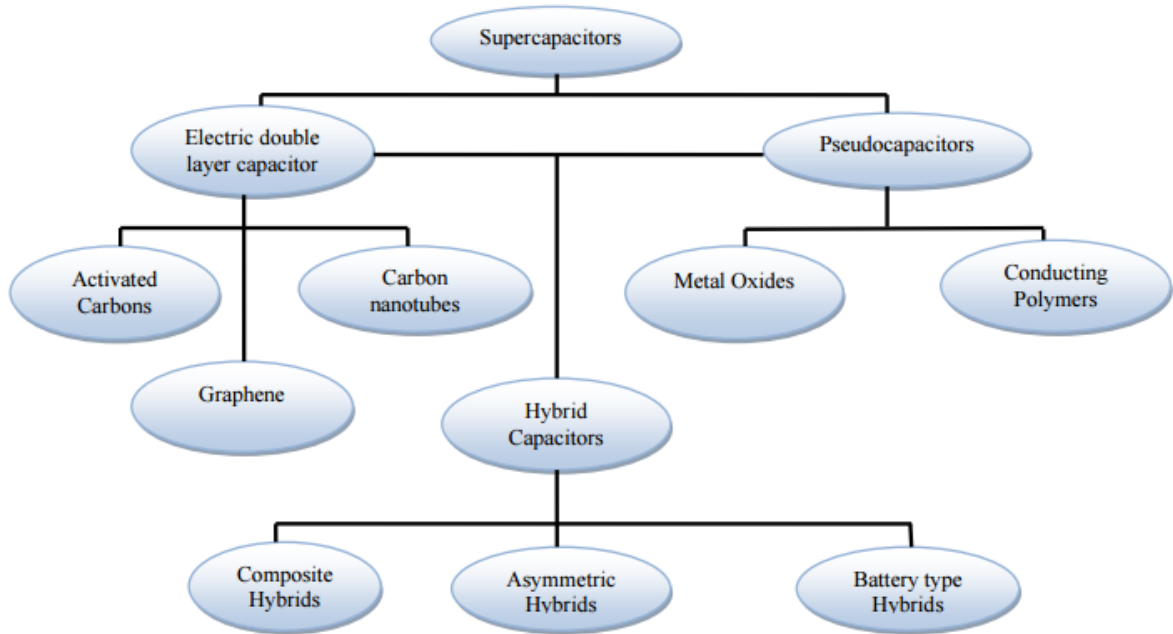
Supercapacitors

Electric double layer capacitor

Pseudocapacitors

Activated Carbons

Carbon nanotubes

Metal Oxides

Conducting Polymers

Graphene

Hybrid Capacitors

Composite Hybrids

Asymmetric Hybrids

Battery type Hybrids